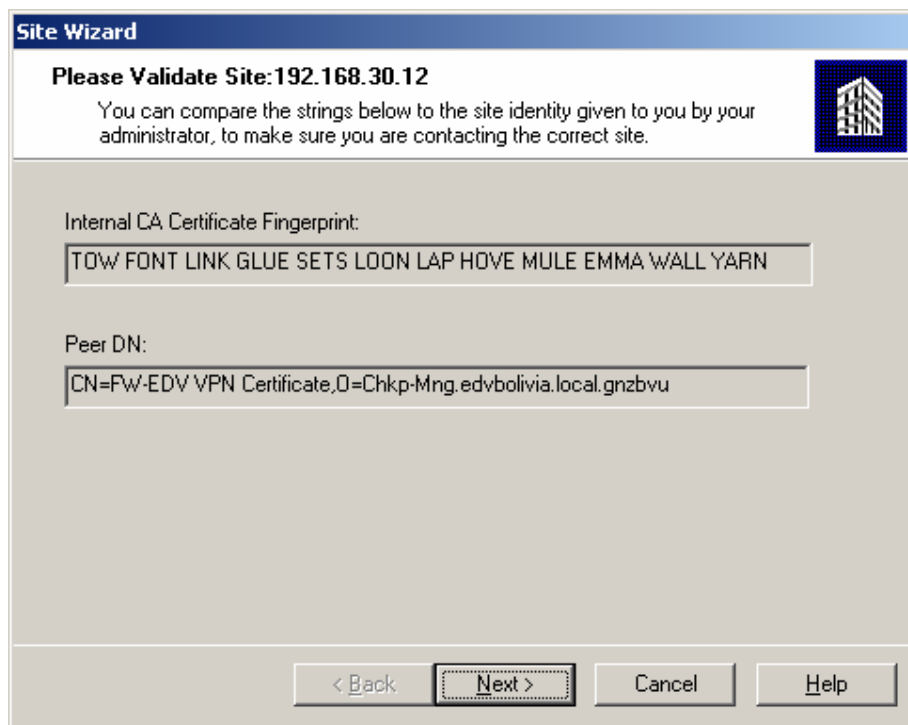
Site Wizard

Please Validate Site:192.168.30.12

You can compare the strings below to the site identity given to you by your administrator, to make sure you are contacting the correct site.

Internal CA Certificate Fingerprint:

TOW FONT LINK GLUE SETS LOON LAP HOVE MULE EMMA WALL YARN

Peer DN:

CN=FW-EDV VPN Certificate,O=Chkp-Mng.edvbolivia.local.gnzbvu

< Back | Next > | Cancel | Help